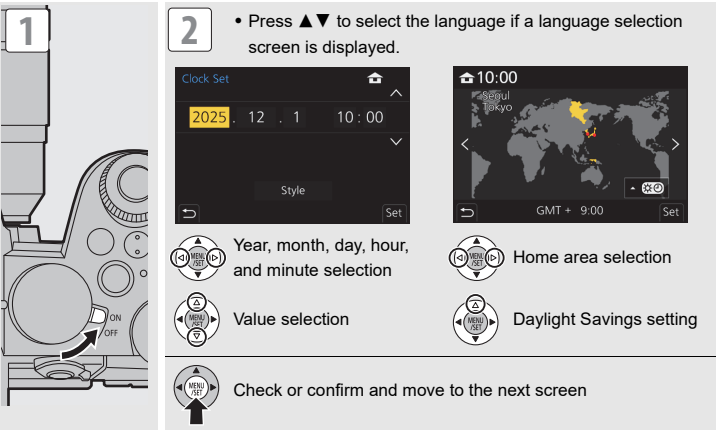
1

ON
OFF

2

• Press ▲▼ to select the language if a language selection screen is displayed.

Clock Set

2025 . 12 . 1 10 : 00

Style

Set

10:00
Seoul
Tokyo

GMT + 9:00

Set

MENU/SET

Year, month, day, hour, and minute selection

MENU/SET

Home area selection

MENU/SET

Value selection

MENU/SET

Daylight Savings setting

MENU/SET

Check or confirm and move to the next screen